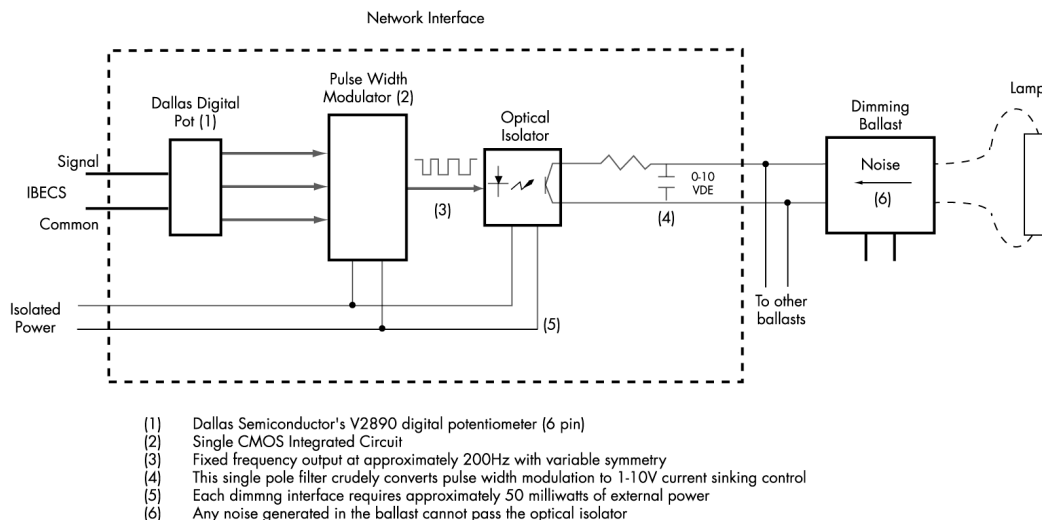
Network Interface

Dallas Digital Pot (1)

Pulse Width Modulator (2)

Optical Isolator

Dimming Ballast

Lamp

Signal

IBECS

Common

(3)

0-10 VDE

(4)

Noise

(6)

Isolated Power

(5)

To other ballasts

(1) Dallas Semiconductor's V2890 digital potentiometer (6 pin)
(2) Single CMOS Integrated Circuit
(3) Fixed frequency output at approximately 200Hz with variable symmetry
(4) This single pole filter crudely converts pulse width modulation to 1-10V current sinking control
(5) Each dimmng interface requires approximately 50 milliwatts of external power
(6) Any noise generated in the ballast cannot pass the optical isolator